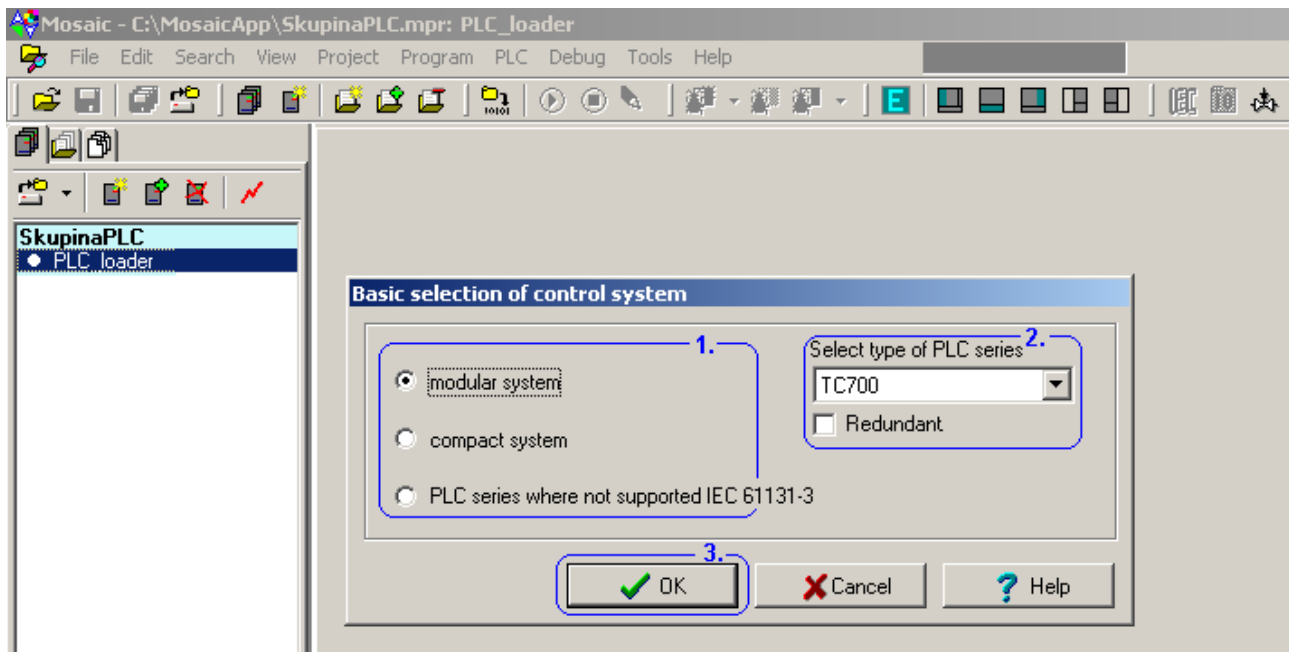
Mosaic - C:\MosaicApp\SkupinaPLC.mpr: PLC_loader

File Edit Search View Project Program PLC Debug Tools Help

E

SkupinaPLC
PLC_loader

Basic selection of control system

1.
modular system
compact system
PLC series where not supported IEC 61131-3

2.
Select type of PLC series
TC700
Redundant

3.
OK
Cancel
Help